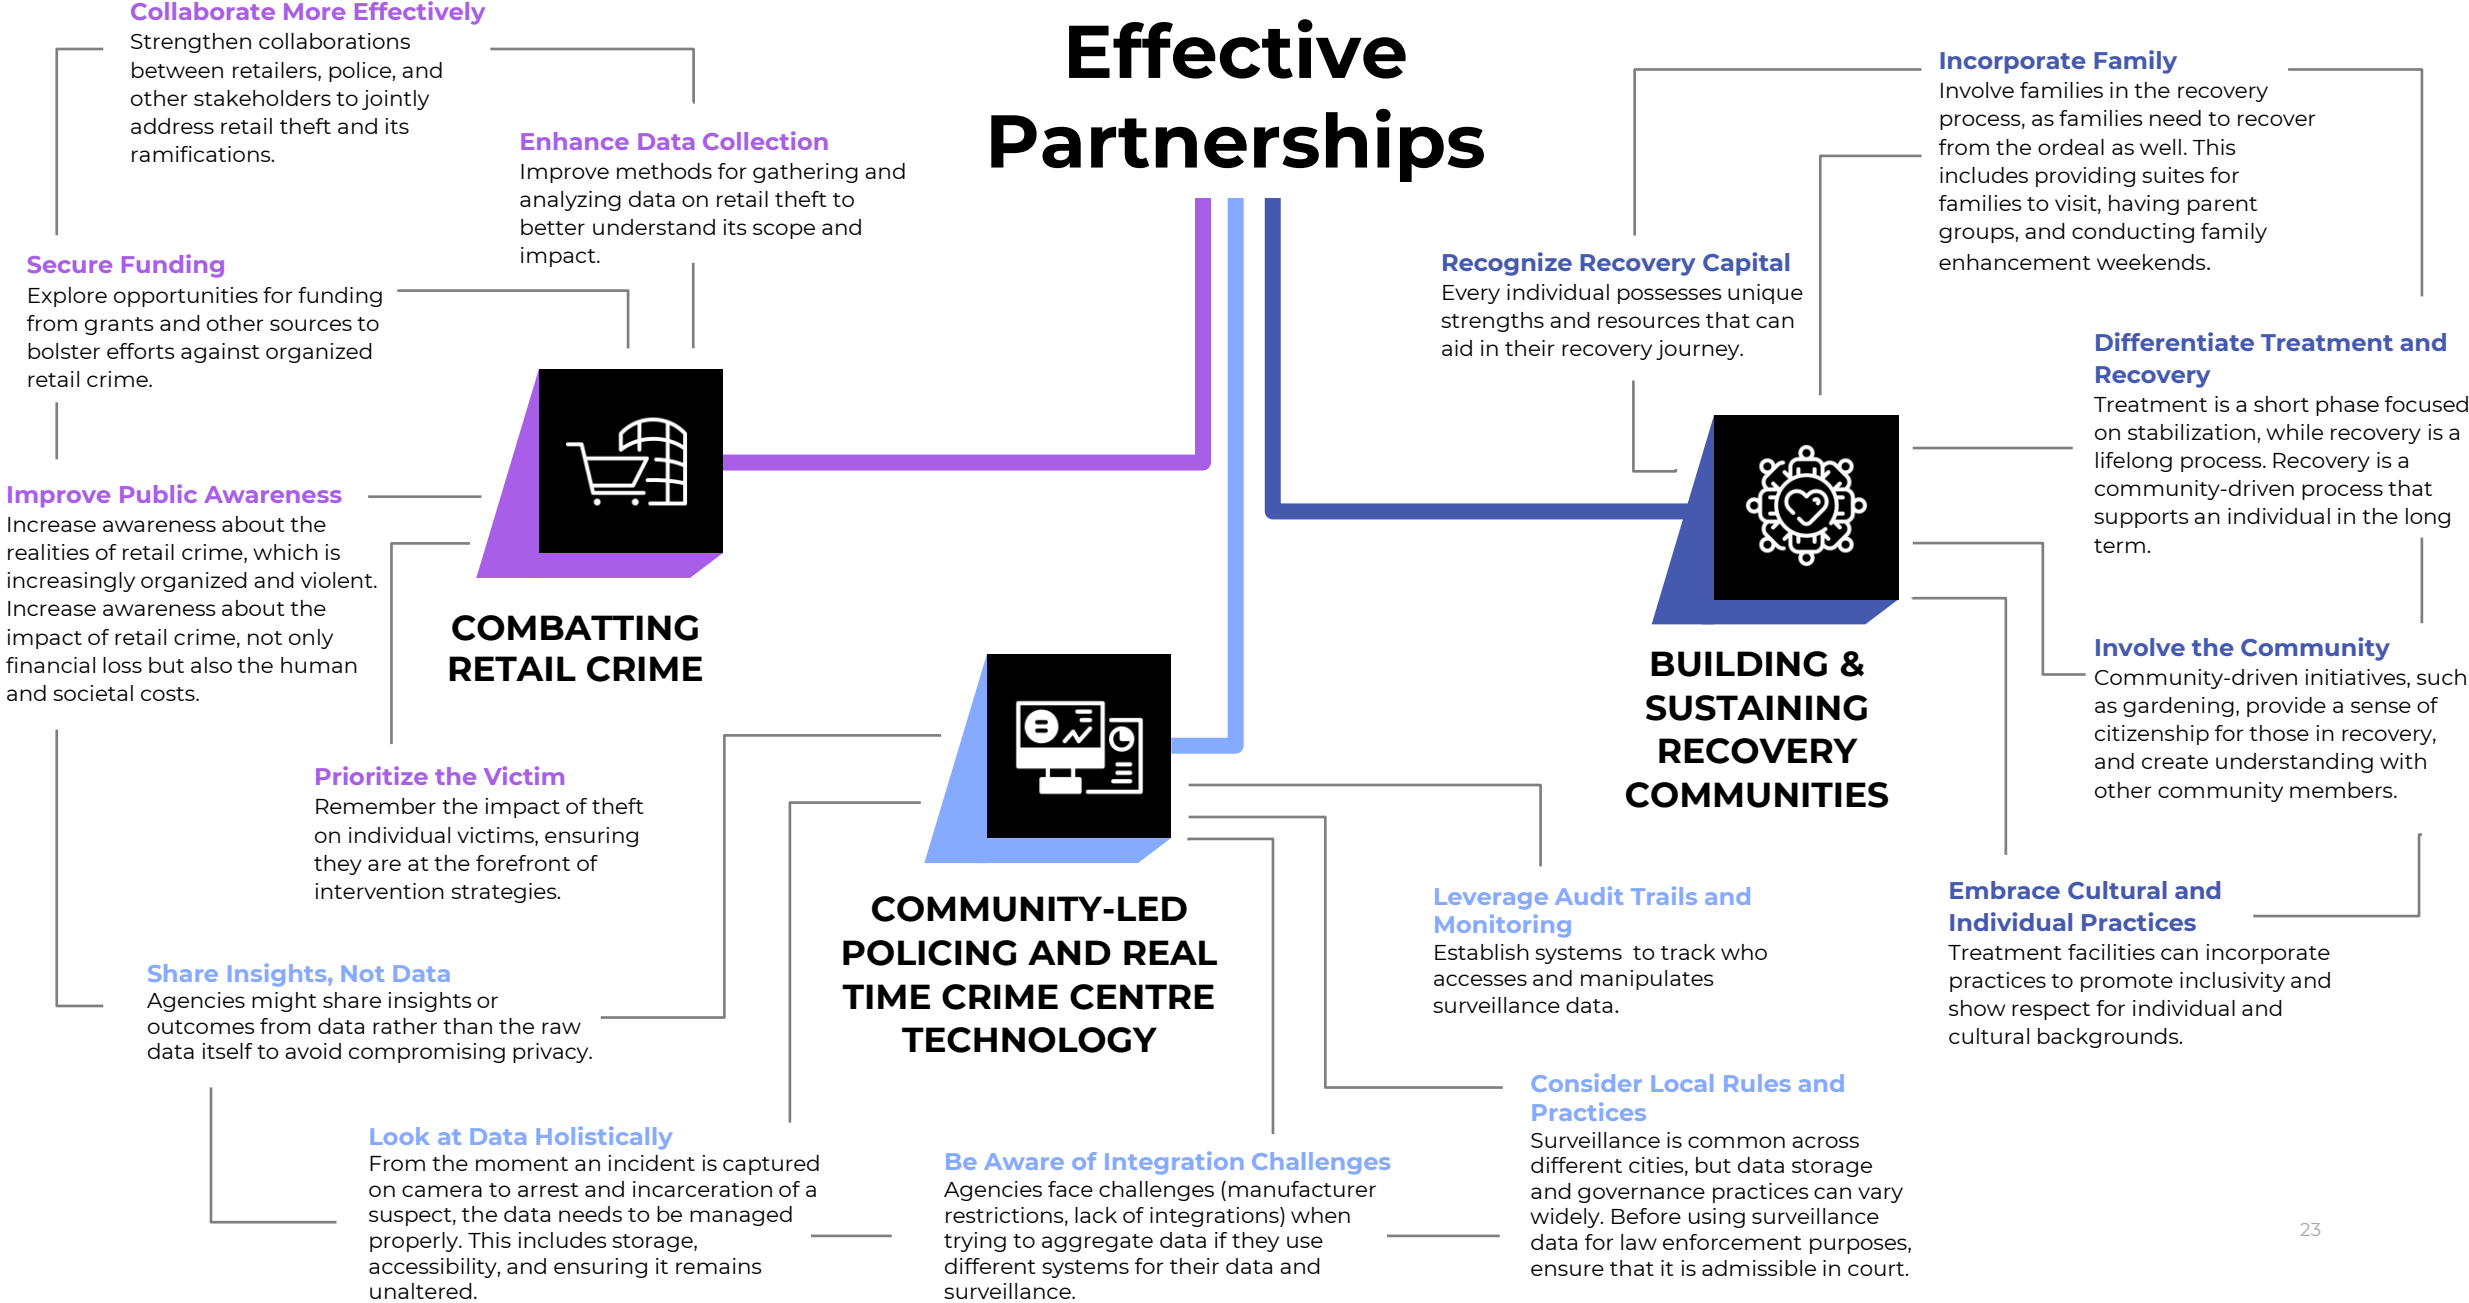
Effective Partnerships

Collaborate More Effectively
Strengthen collaborations between retailers, police, and other stakeholders to jointly address retail theft and its ramifications.

Enhance Data Collection
Improve methods for gathering and analyzing data on retail theft to better understand its scope and impact.

Secure Funding
Explore opportunities for funding from grants and other sources to bolster efforts against organized retail crime.

Improve Public Awareness
Increase awareness about the realities of retail crime, which is increasingly organized and violent. Increase awareness about the impact of retail crime, not only financial loss but also the human and societal costs.

COMBATTING RETAIL CRIME

Prioritize the Victim
Remember the impact of theft on individual victims, ensuring they are at the forefront of intervention strategies.

Share Insights, Not Data
Agencies might share insights or outcomes from data rather than the raw data itself to avoid compromising privacy.

Look at Data Holistically
From the moment an incident is captured on camera to arrest and incarceration of a suspect, the data needs to be managed properly. This includes storage, accessibility, and ensuring it remains unaltered.

COMMUNITY-LED POLICING AND REAL TIME CRIME CENTRE TECHNOLOGY

Be Aware of Integration Challenges
Agencies face challenges (manufacturer restrictions, lack of integrations) when trying to aggregate data if they use different systems for their data and surveillance.

Leverage Audit Trails and Monitoring
Establish systems to track who accesses and manipulates surveillance data.

Consider Local Rules and Practices
Surveillance is common across different cities, but data storage and governance practices can vary widely. Before using surveillance data for law enforcement purposes, ensure that it is admissible in court.

Recognize Recovery Capital
Every individual possesses unique strengths and resources that can aid in their recovery journey.

Incorporate Family
Involve families in the recovery process, as families need to recover from the ordeal as well. This includes providing suites for families to visit, having parent groups, and conducting family enhancement weekends.

Differentiate Treatment and Recovery
Treatment is a short phase focused on stabilization, while recovery is a lifelong process. Recovery is a community-driven process that supports an individual in the long term.

BUILDING & SUSTAINING RECOVERY COMMUNITIES

Involve the Community
Community-driven initiatives, such as gardening, provide a sense of citizenship for those in recovery, and create understanding with other community members.

Embrace Cultural and Individual Practices
Treatment facilities can incorporate practices to promote inclusivity and show respect for individual and cultural backgrounds.

23